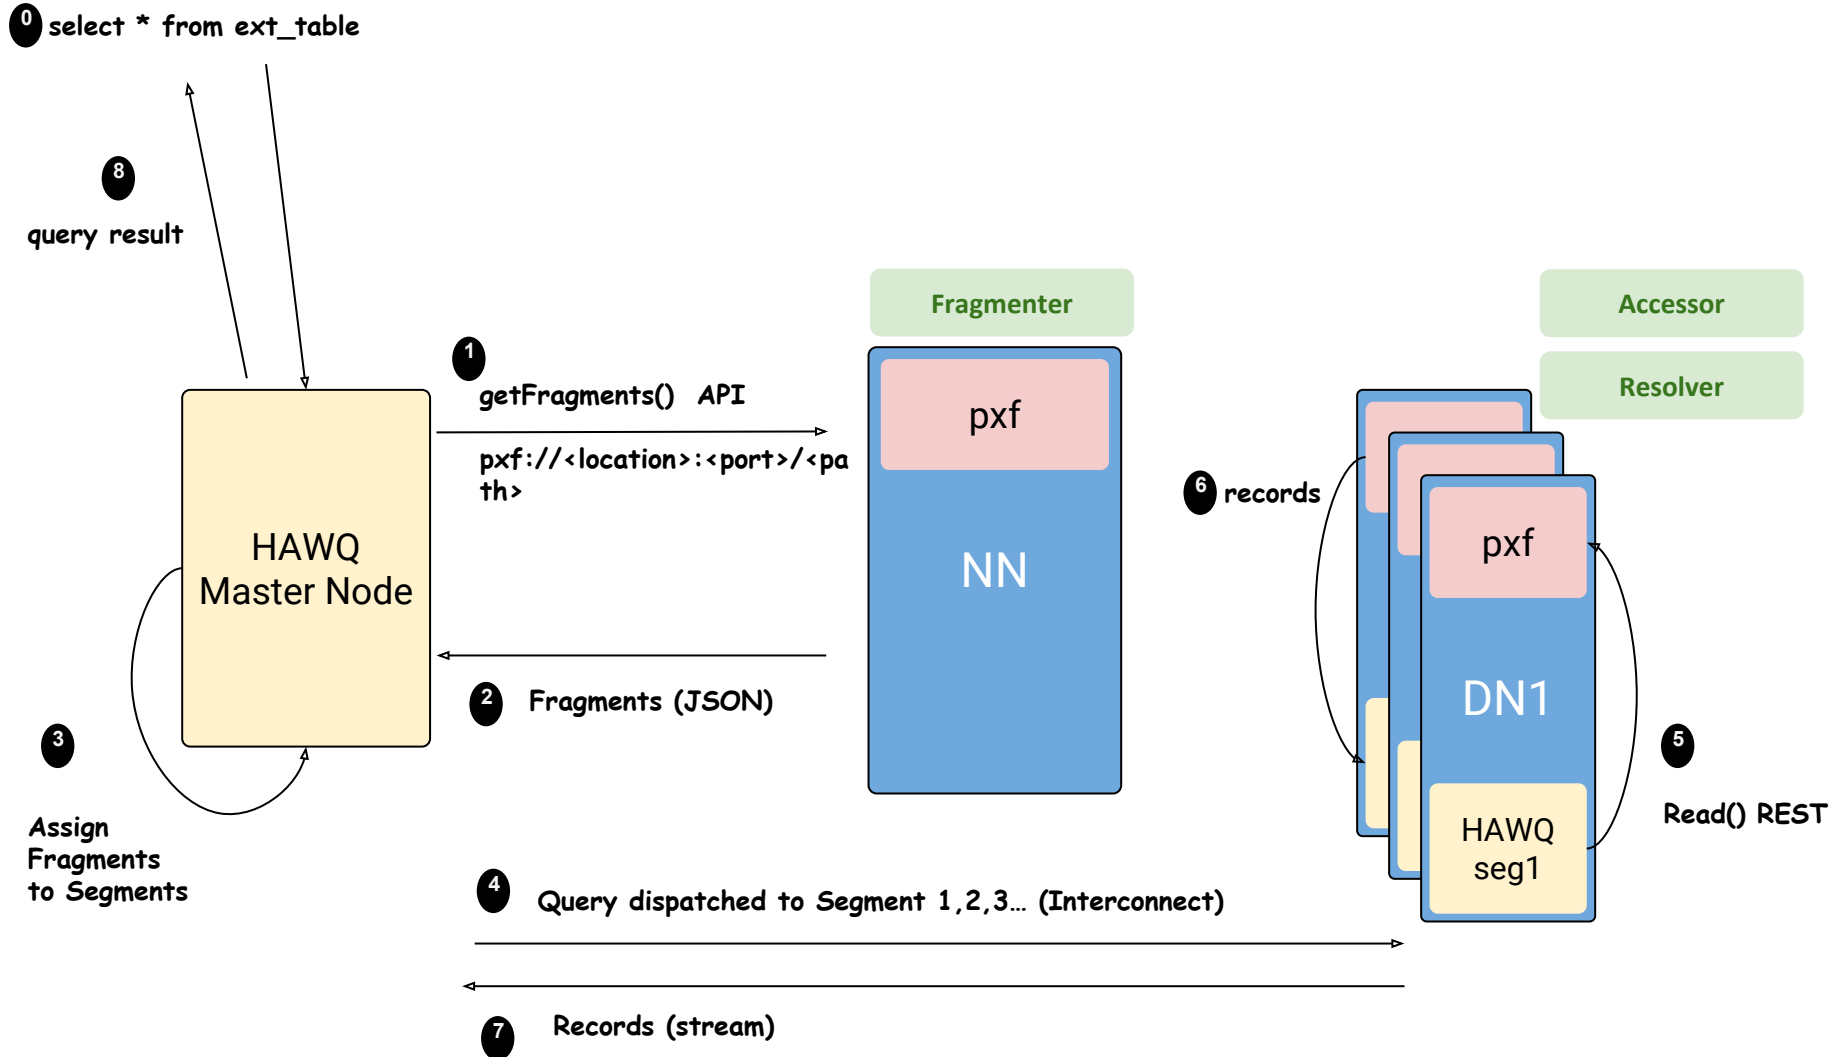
0 select * from ext_table

8

query result

Fragmenter

Accessor

Resolver

1

getFragments() API

pxf://<location>:<port>/<path>

HAWQ Master Node

pxf

NN

6 records

pxf

DN1

HAWQ seg1

2 Fragments (JSON)

3

Assign Fragments to Segments

5

Read() REST

4 Query dispatched to Segment 1,2,3... (Interconnect)

7 Records (stream)